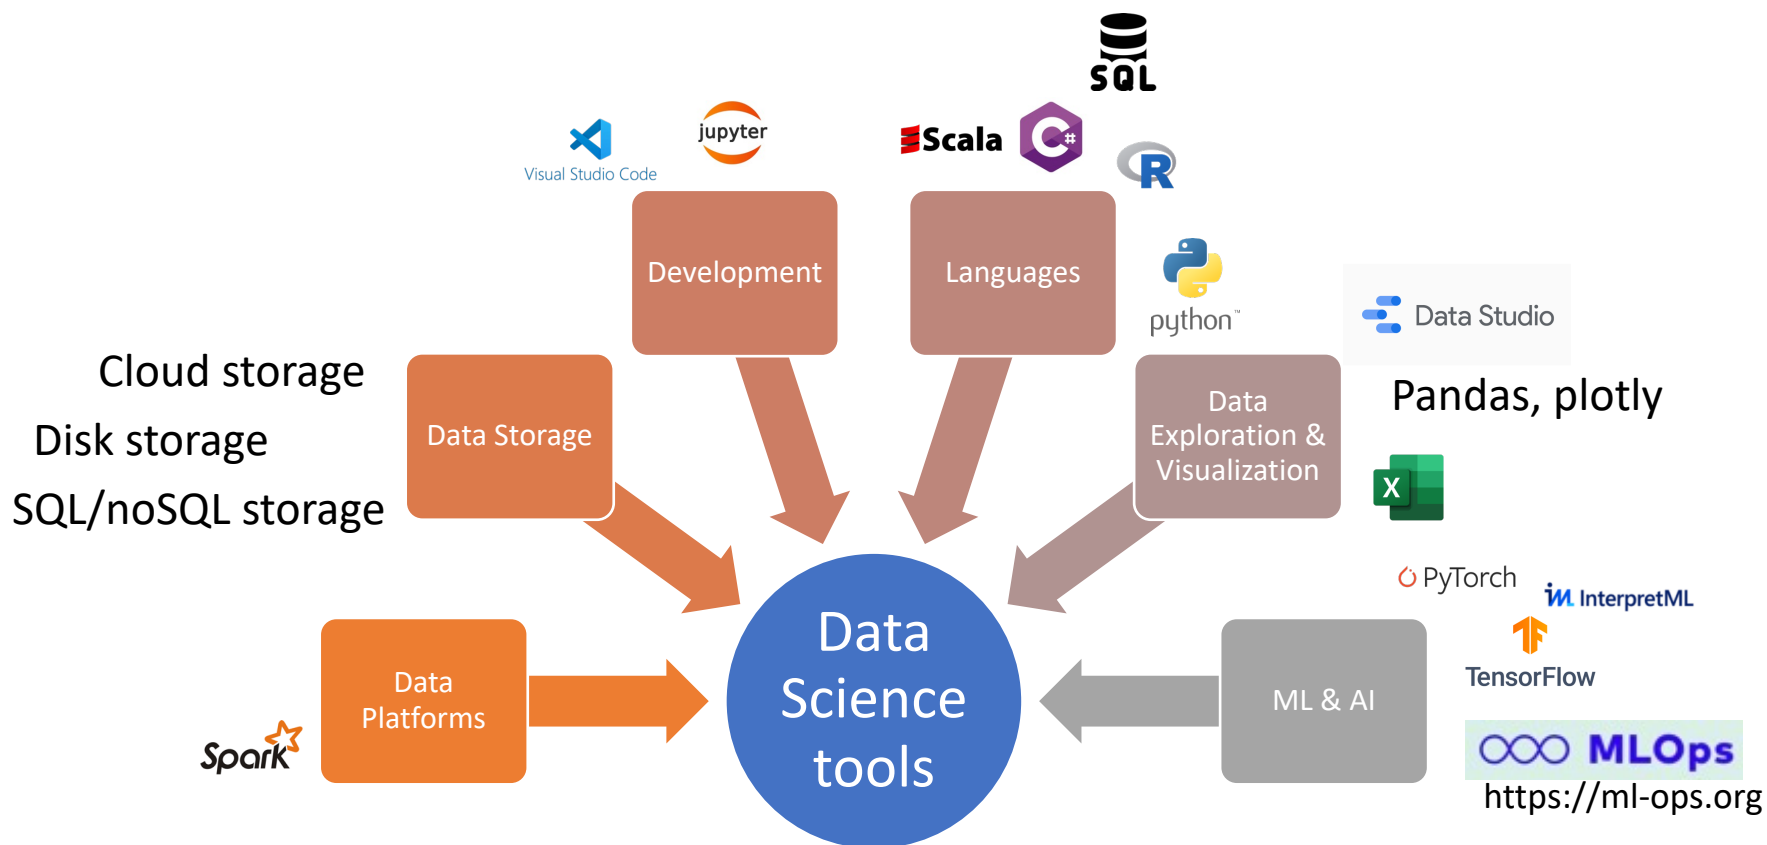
SQL

Visual Studio Code

jupyter

Scala

R

Development

Languages

python

Data Studio

Cloud storage

Disk storage

SQL/noSQL storage

Data Storage

Data Exploration & Visualization

Pandas, plotly

X

PyTorch

InterpretML

TensorFlow

Data Platforms

Data Science tools

ML & AI

Spark

MLOps

https://ml-ops.org